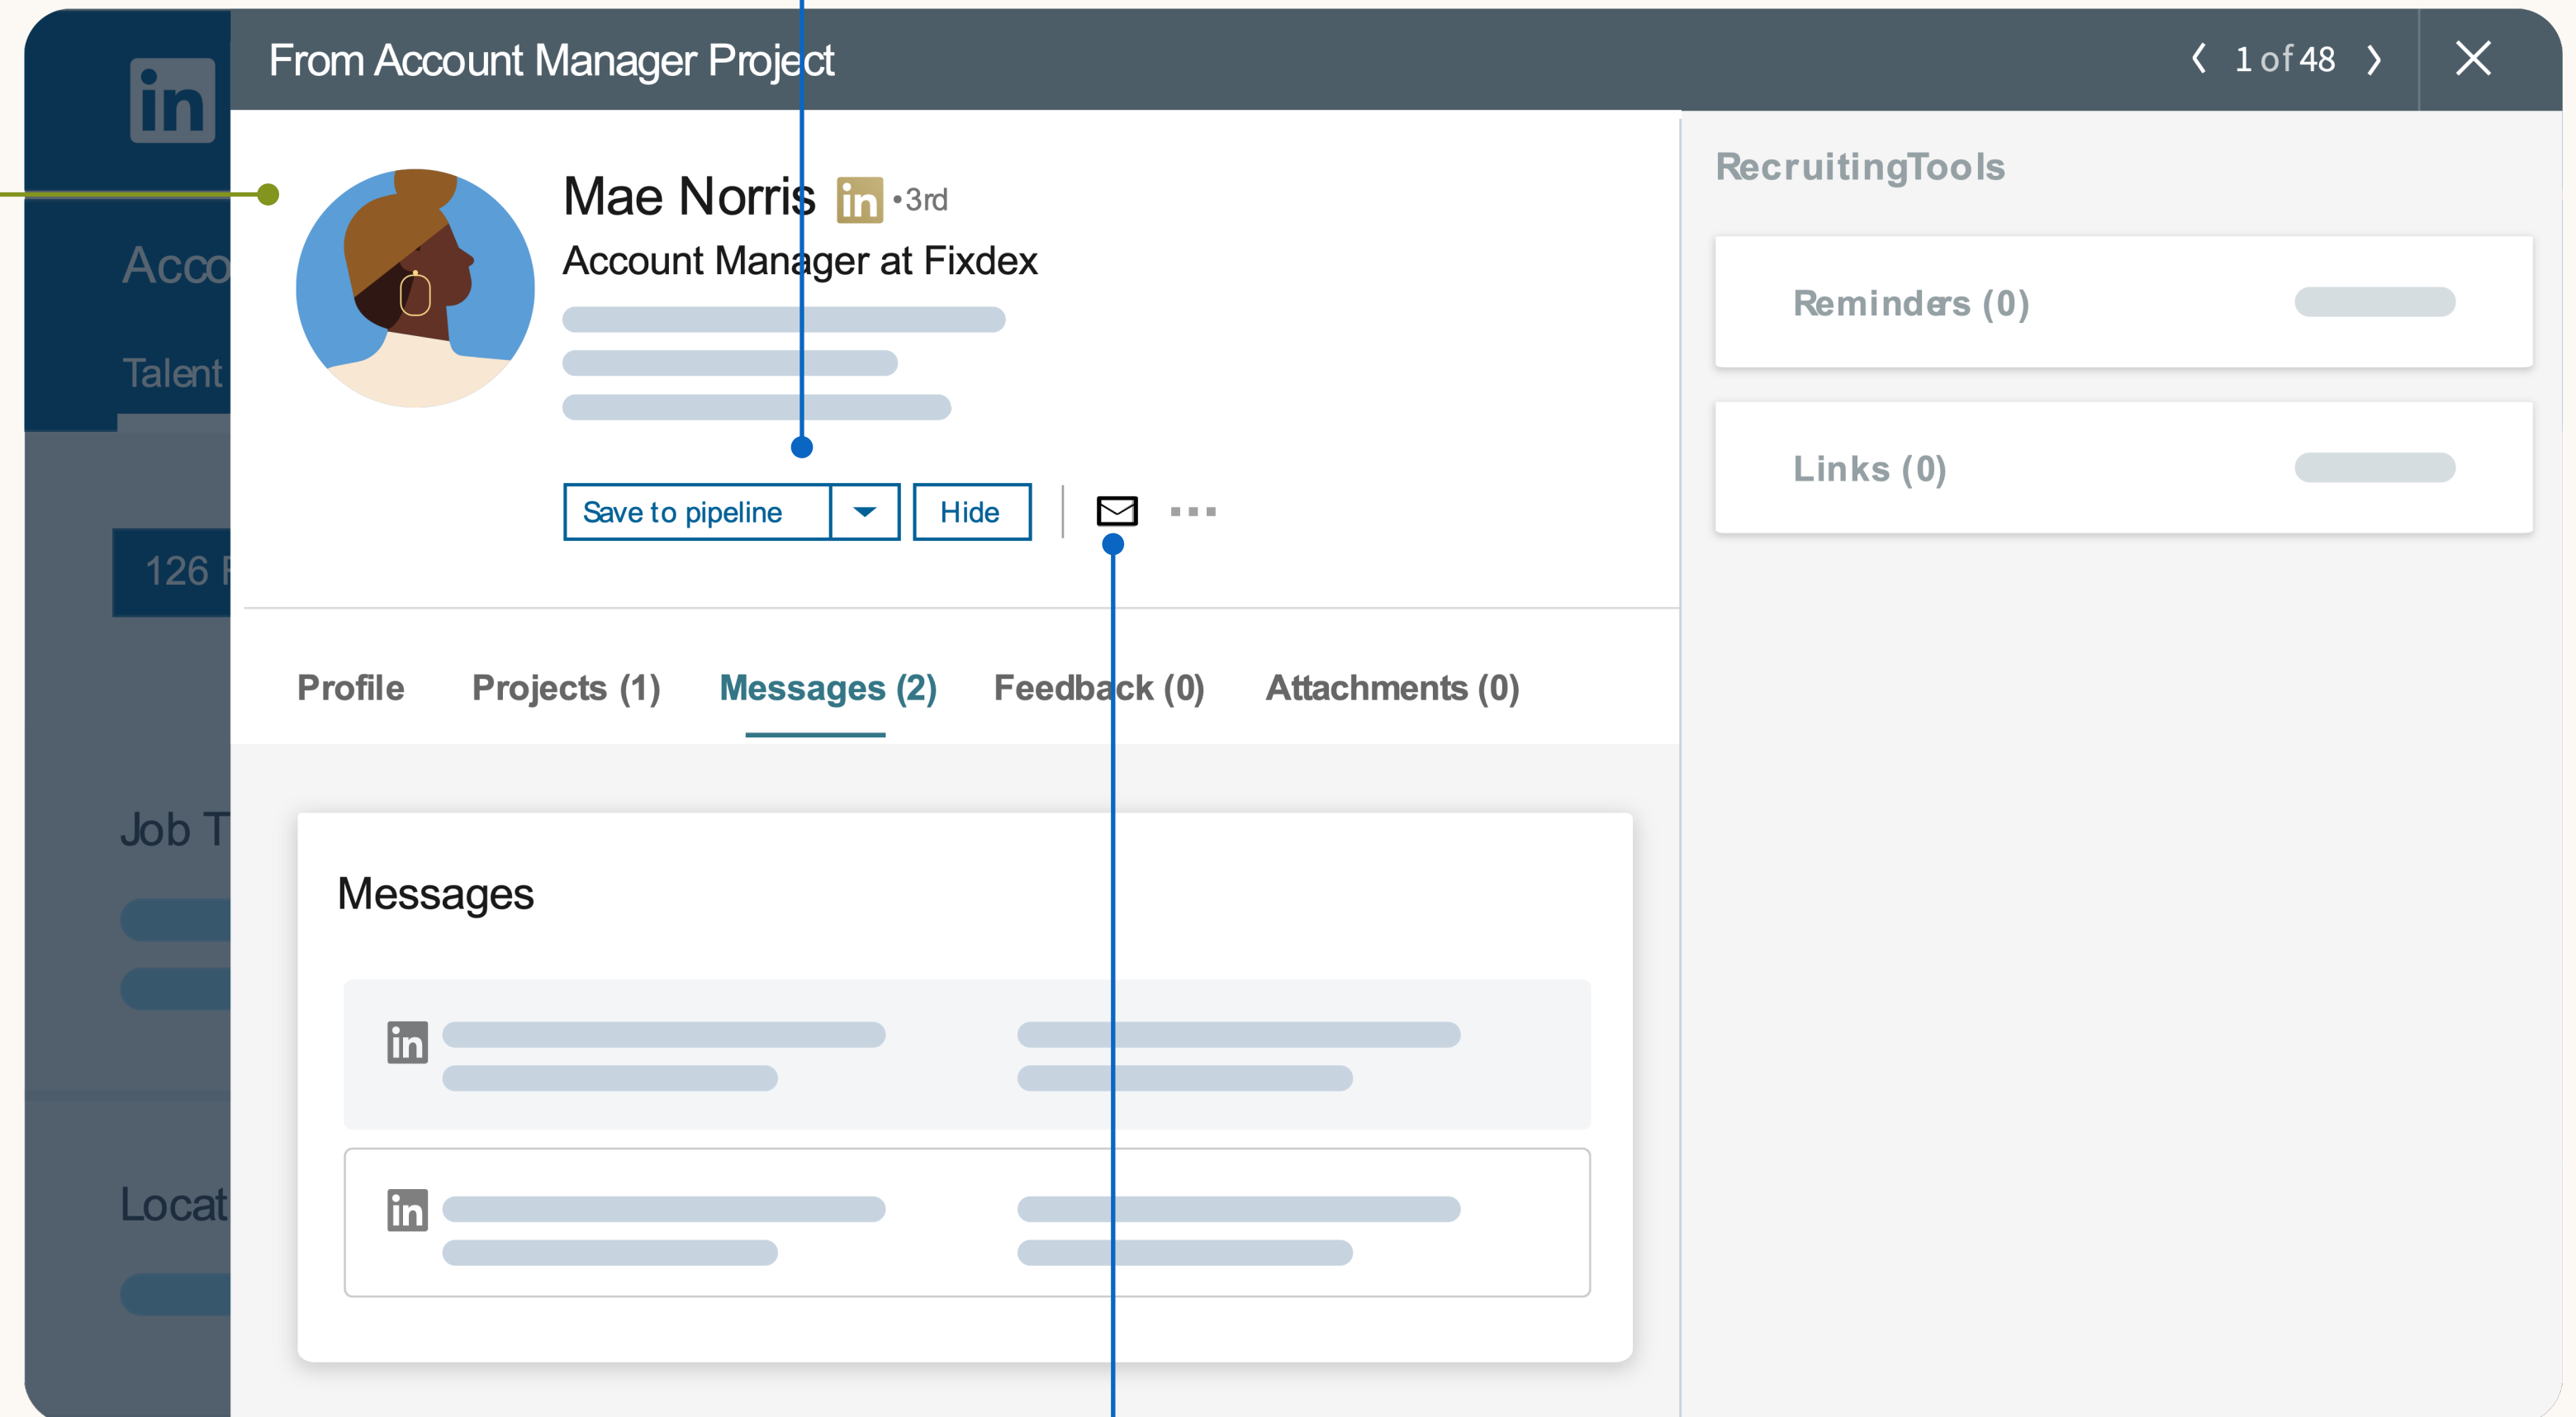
in

Acco

Talent

126 F

Job T

Locat

From Account Manager Project

1 of 48

Mae Norris in •3rd

Account Manager at Fixdex

Save to pipeline

Hide

Profile

Projects (1)

Messages (2)

Feedback (0)

Attachments (0)

Messages

in

in

RecruitingTools

Reminders (0)

Links (0)